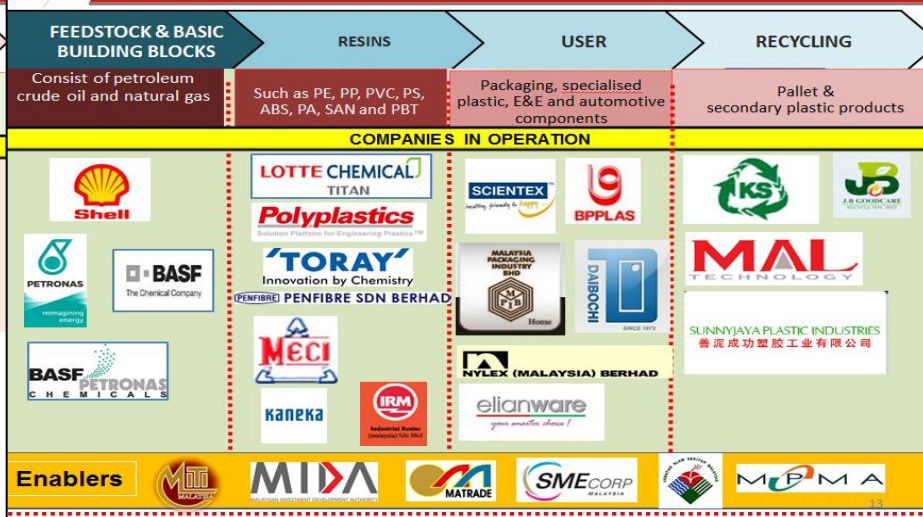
FEEDSTOCK & BASIC BUILDING BLOCKS

RESINS

USER

RECYCLING

Consist of petroleum crude oil and natural gas

Such as PE, PP, PVC, PS, ABS, PA, SAN and PBT

Packaging, specialised plastic, E&E and automotive components

Pallet & secondary plastic products

COMPANIES IN OPERATION

Shell

PETRONAS
reimagining energy

BASF
The Chemical Company

BASF PETRONAS CHEMICALS

LOTTE CHEMICAL TITAN

Polyplastics
Solution Platform for Engineering Plastics

TORAY
Innovation by Chemistry

PENFIBRE PENFIBRE SDN BERHAD

MECI

KANEKA

IRM
Industrial Resins (malaysia) Sdn Bhd

SCIENTEX
healthy, friendly to happy

BPPLAS

MALAYSIA PACKAGING INDUSTRY BHD
MPI
Home

DAIBOCHI
SINCE 1973

NYLEX (MALAYSIA) BERHAD

elianware
your smarter choice!

KS

J.B GOODCARE
RECYCLE SDN. BHD.

MAL
TECHNOLOGY

SUNNYJAYA PLASTIC INDUSTRIES
善泥成功塑胶工业有限公司

Enablers

MITI
MALAYSIA

MIDA
MALAYSIAN INVESTMENT DEVELOPMENT AUTHORITY

MATRADE

SME CORP
MALAYSIA

MPMA

13